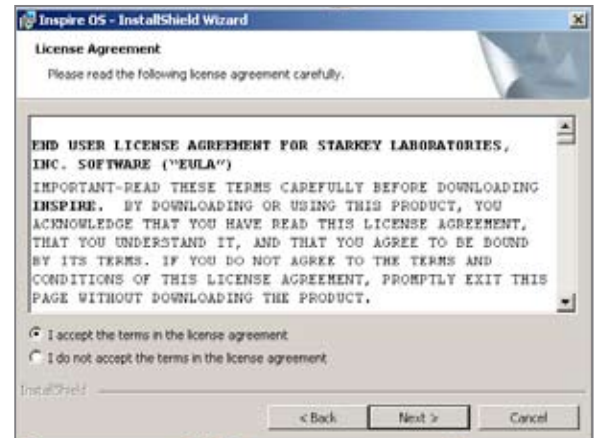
Inspire OS - InstallShield Wizard

License Agreement

Please read the following license agreement carefully.

END USER LICENSE AGREEMENT FOR STARKEY LABORATORIES, INC. SOFTWARE ("EULA")

IMPORTANT-READ THESE TERMS CAREFULLY BEFORE DOWNLOADING **INSPIRE**. BY DOWNLOADING OR USING THIS PRODUCT, YOU ACKNOWLEDGE THAT YOU HAVE READ THIS LICENSE AGREEMENT, THAT YOU UNDERSTAND IT, AND THAT YOU AGREE TO BE BOUND BY ITS TERMS. IF YOU DO NOT AGREE TO THE TERMS AND CONDITIONS OF THIS LICENSE AGREEMENT, PROMPTLY EXIT THIS PAGE WITHOUT DOWNLOADING THE PRODUCT.

I accept the terms in the license agreement

I do not accept the terms in the license agreement

InstallShield

< Back

Next >

Cancel